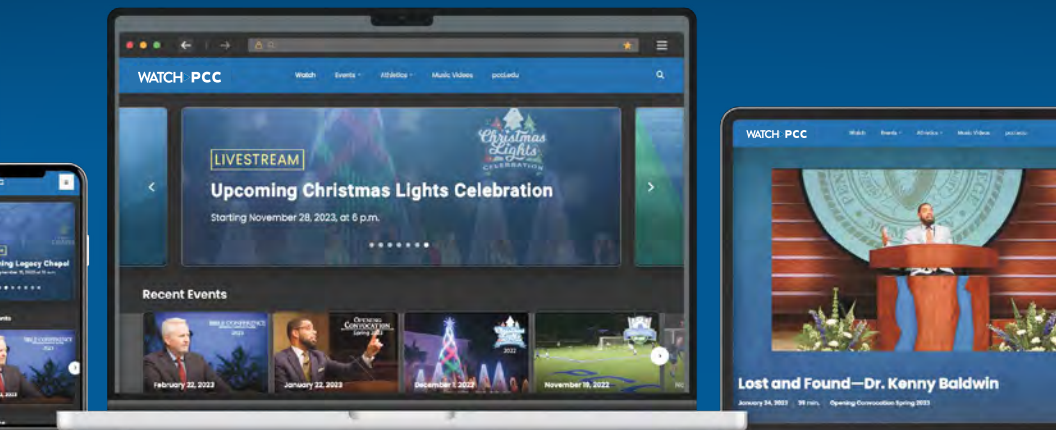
WATCH PCC
Watch Events Athletics Music Videos pcc.edu

Christmas Lights CELEBRATION

LIVESTREAM
Upcoming Christmas Lights Celebration
Starting November 28, 2023, at 6 p.m.

Recent Events
BIBLE CONFERENCE
February 22, 2023
OPENING CONVOCATION
January 22, 2023
December 1, 2022
November 19, 2022

WATCH PCC
Watch Events Athletics Music Videos pcc.edu
Lost and Found—Dr. Kenny Baldwin
January 24, 2023 39 min. Opening Convocation Spring 2023

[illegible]ing Legacy Chapel
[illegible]
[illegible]nts
BIBLE CONFERENCE